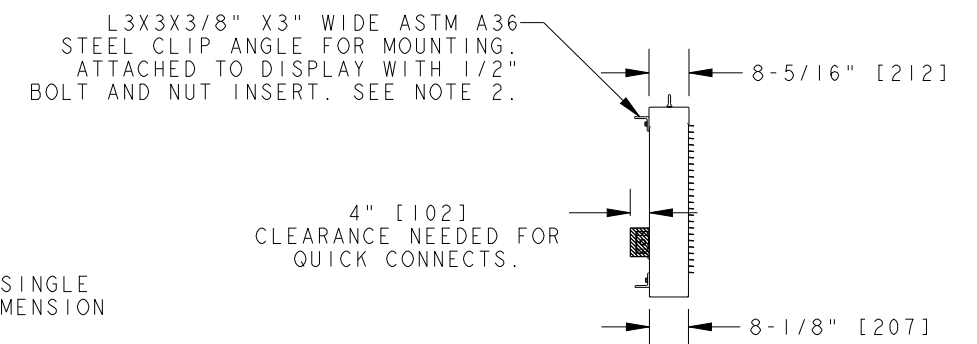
L3X3X3/8" X3" WIDE ASTM A36 STEEL CLIP ANGLE FOR MOUNTING. ATTACHED TO DISPLAY WITH 1/2" BOLT AND NUT INSERT. SEE NOTE 2.

8-5/16" [212]

4" [102]
CLEARANCE NEEDED FOR QUICK CONNECTS.

SINGLE
MENSION

8-1/8" [207]